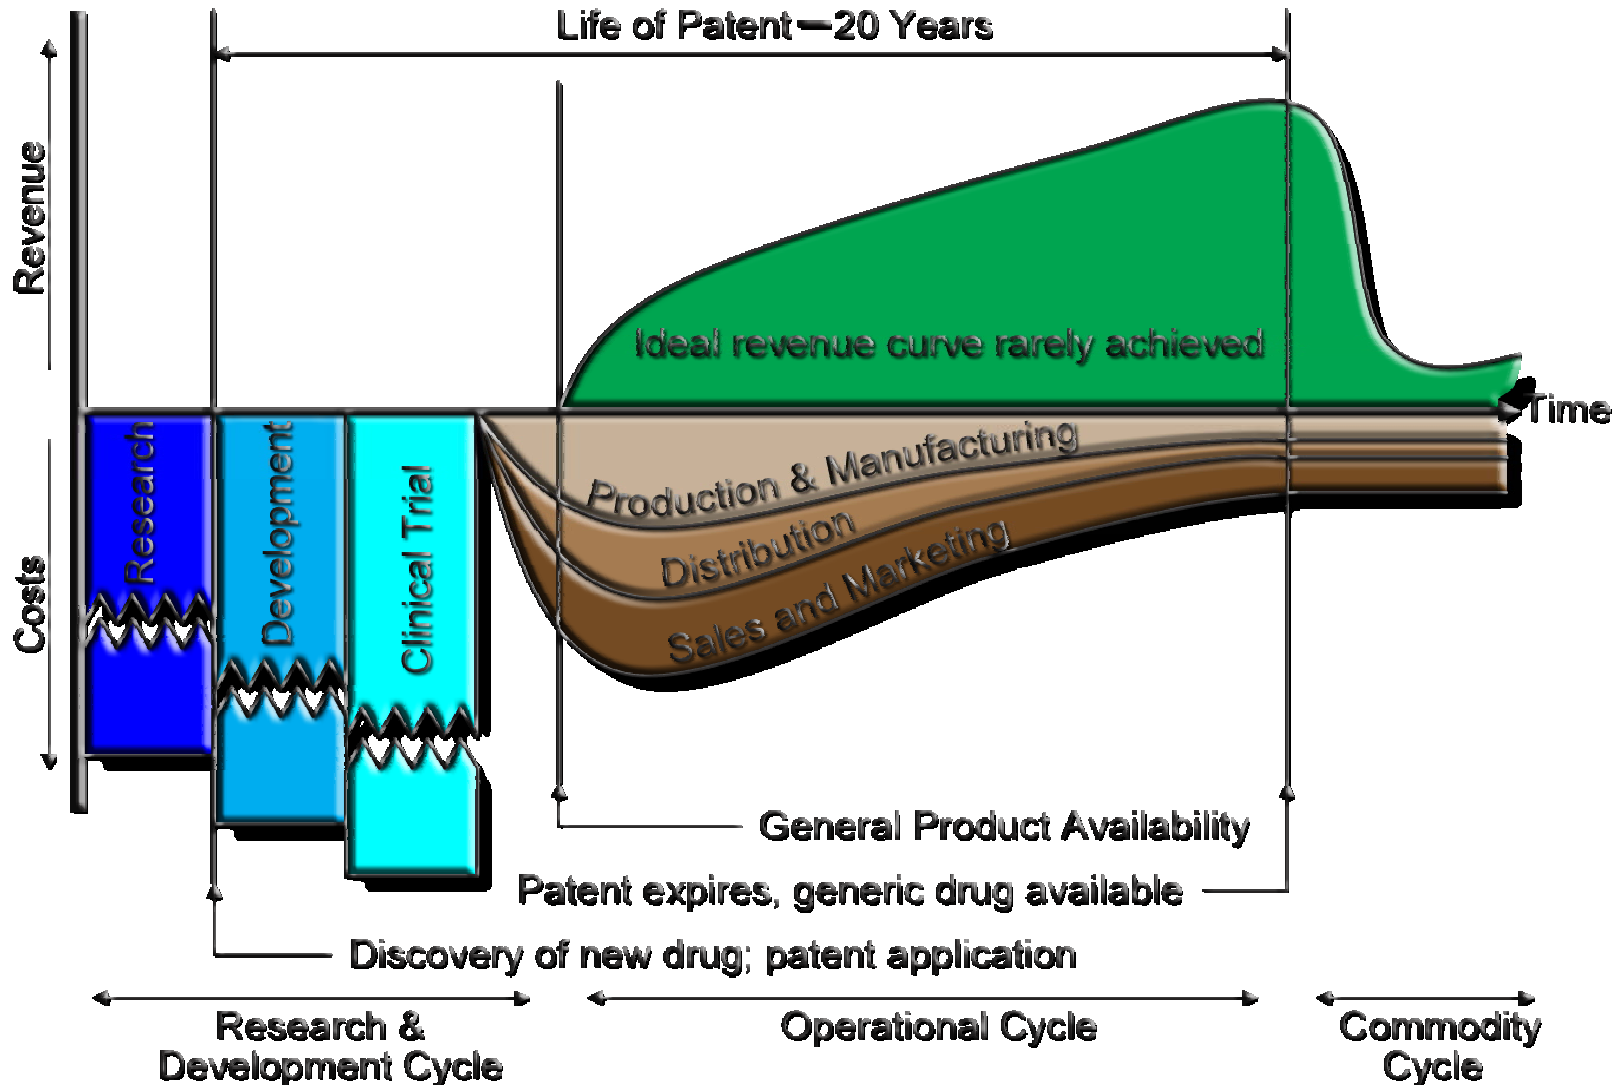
Life of Patent—20 Years

Revenue

Costs

Ideal revenue curve rarely achieved

Time

Research

Development

Clinical Trial

Production & Manufacturing

Distribution

Sales and Marketing

General Product Availability

Patent expires, generic drug available

Discovery of new drug; patent application

Research & Development Cycle

Operational Cycle

Commodity Cycle